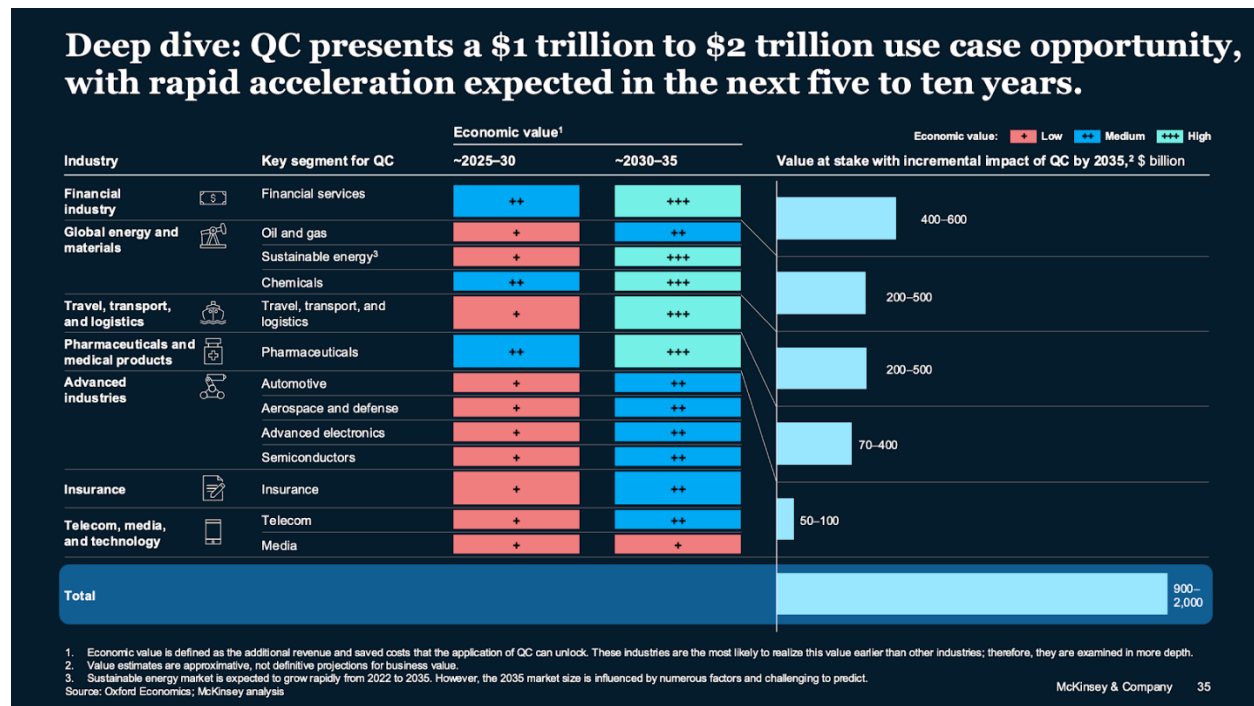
Deep dive: QC presents a \$1 trillion to \$2 trillion use case opportunity, with rapid acceleration expected in the next five to ten years.

Economic value: + Low ++ Medium +++ High

| Industry | Key segment for QC | Economic value¹ ~2025–30 | Economic value¹ ~2030–35 |
|---|---|---|---|
| Financial industry | Financial services | ++ | +++ |
| Global energy and materials | Oil and gas | + | ++ |
| | Sustainable energy³ | + | +++ |
| | Chemicals | ++ | +++ |
| Travel, transport, and logistics | Travel, transport, and logistics | + | +++ |
| Pharmaceuticals and medical products | Pharmaceuticals | ++ | +++ |
| Advanced industries | Automotive | + | ++ |
| | Aerospace and defense | + | ++ |
| | Advanced electronics | + | ++ |
| | Semiconductors | + | ++ |
| Insurance | Insurance | + | ++ |
| Telecom, media, and technology | Telecom | + | ++ |
| | Media | + | + |
| Total | | | |

Value at stake with incremental impact of QC by 2035,² \$ billion

400–600
200–500
200–500
70–400
50–100
900–2,000

1. Economic value is defined as the additional revenue and saved costs that the application of QC can unlock. These industries are the most likely to realize this value earlier than other industries; therefore, they are examined in more depth.
2. Value estimates are approximative, not definitive projections for business value.
3. Sustainable energy market is expected to grow rapidly from 2022 to 2035. However, the 2035 market size is influenced by numerous factors and challenging to predict.
Source: Oxford Economics; McKinsey analysis

McKinsey & Company 35